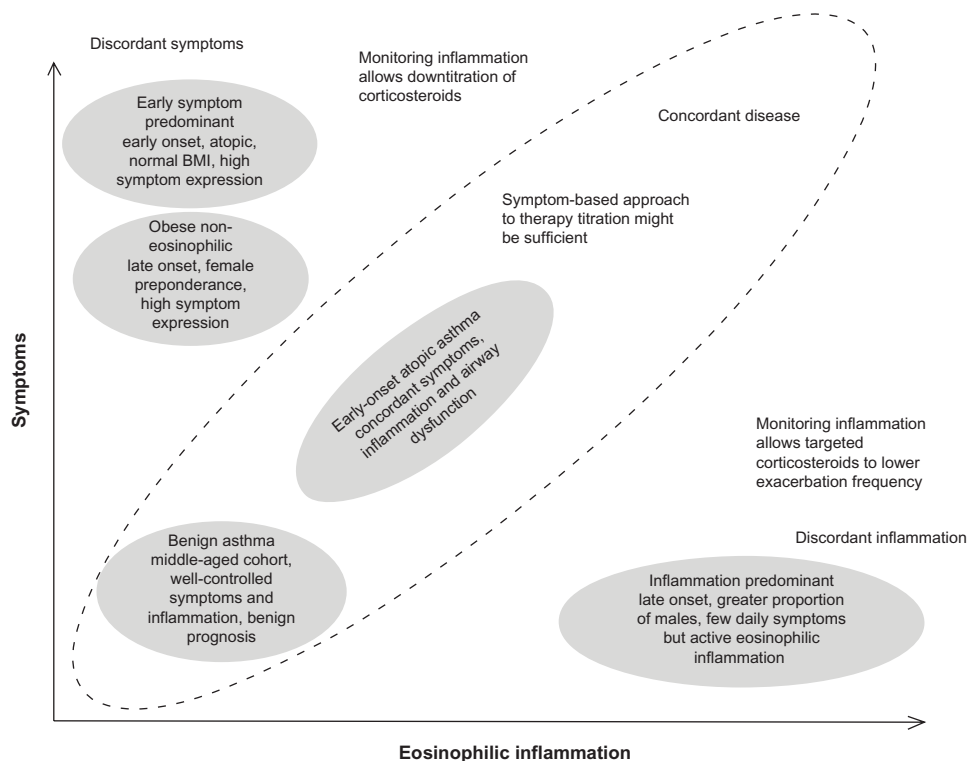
Discordant symptoms

Monitoring inflammation allows downtitration of corticosteroids

Early symptom predominant early onset, atopic, normal BMI, high symptom expression

Concordant disease

Symptom-based approach to therapy titration might be sufficient

Obese non-eosinophilic late onset, female preponderance, high symptom expression

Early-onset atopic asthma concordant symptoms, inflammation and airway dysfunction

Symptoms

Monitoring inflammation allows targeted corticosteroids to lower exacerbation frequency

Discordant inflammation

Benign asthma middle-aged cohort, well-controlled symptoms and inflammation, benign prognosis

Inflammation predominant late onset, greater proportion of males, few daily symptoms but active eosinophilic inflammation

Eosinophilic inflammation